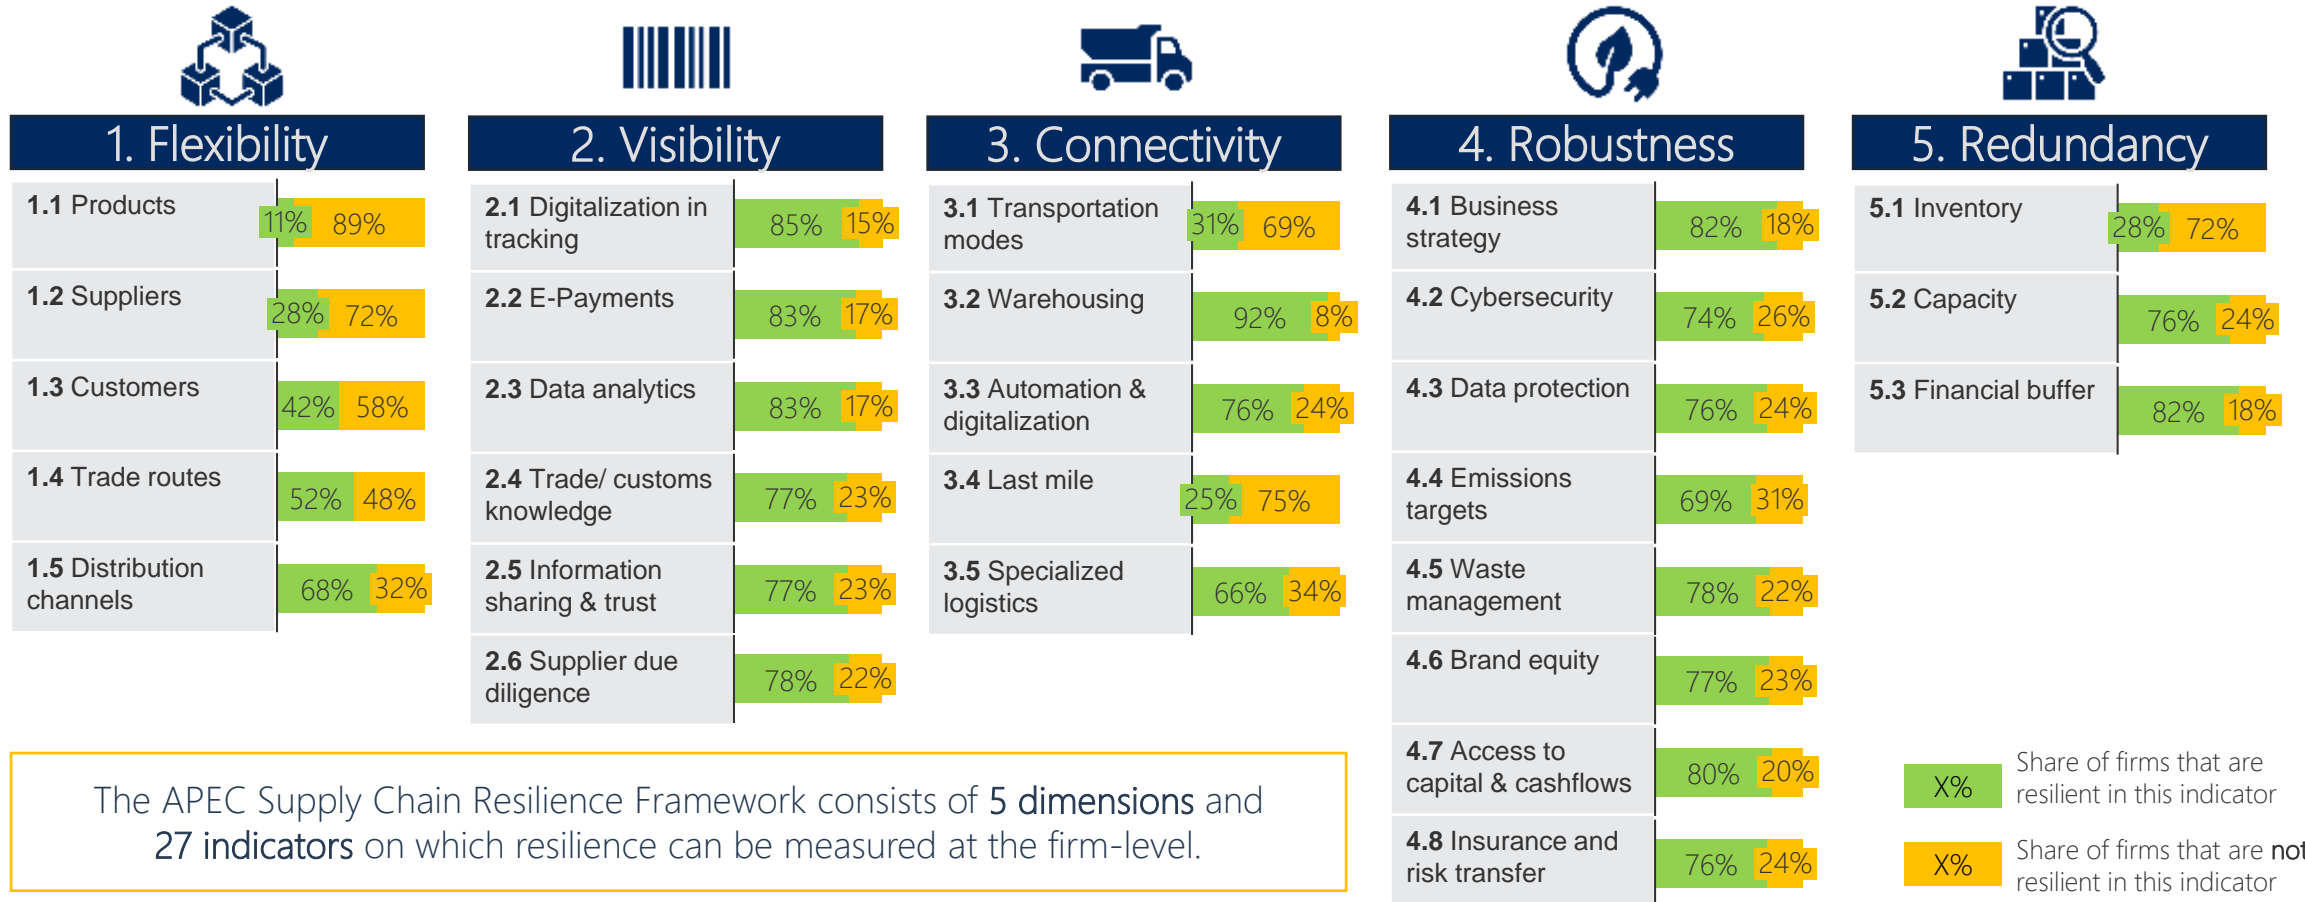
1. Flexibility

1.1 Products 11% 89%

1.2 Suppliers 28% 72%

1.3 Customers 42% 58%

1.4 Trade routes 52% 48%

1.5 Distribution channels 68% 32%

2. Visibility

2.1 Digitalization in tracking 85% 15%

2.2 E-Payments 83% 17%

2.3 Data analytics 83% 17%

2.4 Trade/ customs knowledge 77% 23%

2.5 Information sharing & trust 77% 23%

2.6 Supplier due diligence 78% 22%

3. Connectivity

3.1 Transportation modes 31% 69%

3.2 Warehousing 92% 8%

3.3 Automation & digitalization 76% 24%

3.4 Last mile 25% 75%

3.5 Specialized logistics 66% 34%

4. Robustness

4.1 Business strategy 82% 18%

4.2 Cybersecurity 74% 26%

4.3 Data protection 76% 24%

4.4 Emissions targets 69% 31%

4.5 Waste management 78% 22%

4.6 Brand equity 77% 23%

4.7 Access to capital & cashflows 80% 20%

4.8 Insurance and risk transfer 76% 24%

5. Redundancy

5.1 Inventory 28% 72%

5.2 Capacity 76% 24%

5.3 Financial buffer 82% 18%

The APEC Supply Chain Resilience Framework consists of 5 dimensions and 27 indicators on which resilience can be measured at the firm-level.

X% Share of firms that are resilient in this indicator

X% Share of firms that are not resilient in this indicator